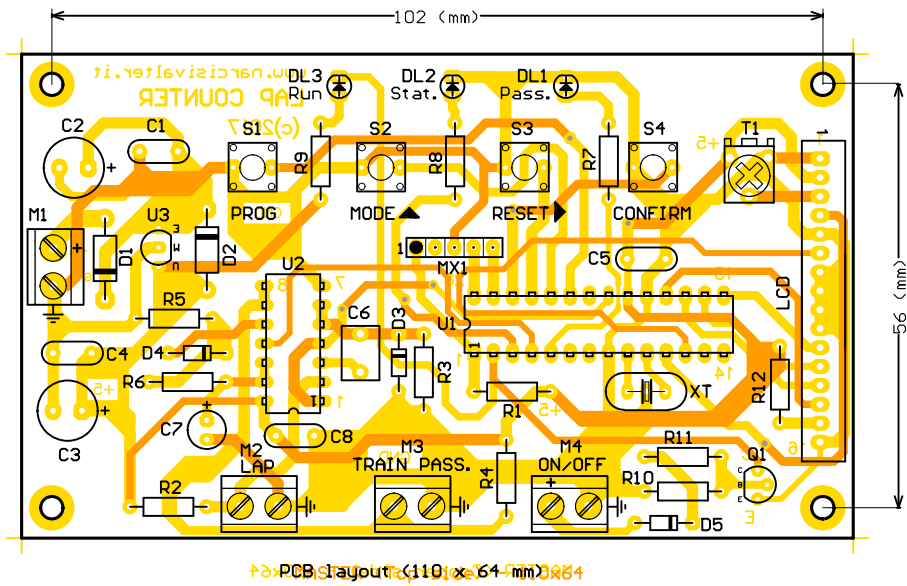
102 (mm)

www.narcisivalter.it
LAP COUNTER
(c)2017

DL3 Run
DL2 Stat.
DL1 Pass.

C2
C1
S1
S2
S3
S4
T1
R9
R8
R7
PROG
MODE
RESET
CONFIRM
M1
U3
D1
D2
1
MX1
C5
U2
LCD
R5
C6
D3
U1
1
56 (mm)
C4
D4
R6
R3
14
XT
R12
C3
R1
C7
C8
M2
M3
M4
LAP
TRAIN PASS.
ON/OFF
R11
R10
R4
Q1
R2
D5

PCB layout (110 x 64 mm)